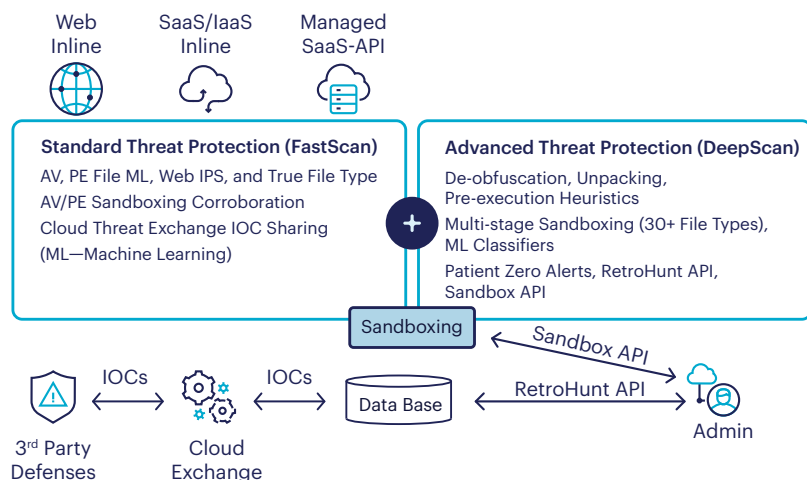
Web Inline

SaaS/IaaS Inline

Managed SaaS-API

Standard Threat Protection (FastScan)
AV, PE File ML, Web IPS, and True File Type
AV/PE Sandboxing Corroboration
Cloud Threat Exchange IOC Sharing
(ML—Machine Learning)

+

Advanced Threat Protection (DeepScan)
De-obfuscation, Unpacking, Pre-execution Heuristics
Multi-stage Sandboxing (30+ File Types), ML Classifiers
Patient Zero Alerts, RetroHunt API, Sandbox API

Sandboxing

Sandbox API

IOCs

IOCs

Data Base

RetroHunt API

3rd Party Defenses

Cloud Exchange

Admin